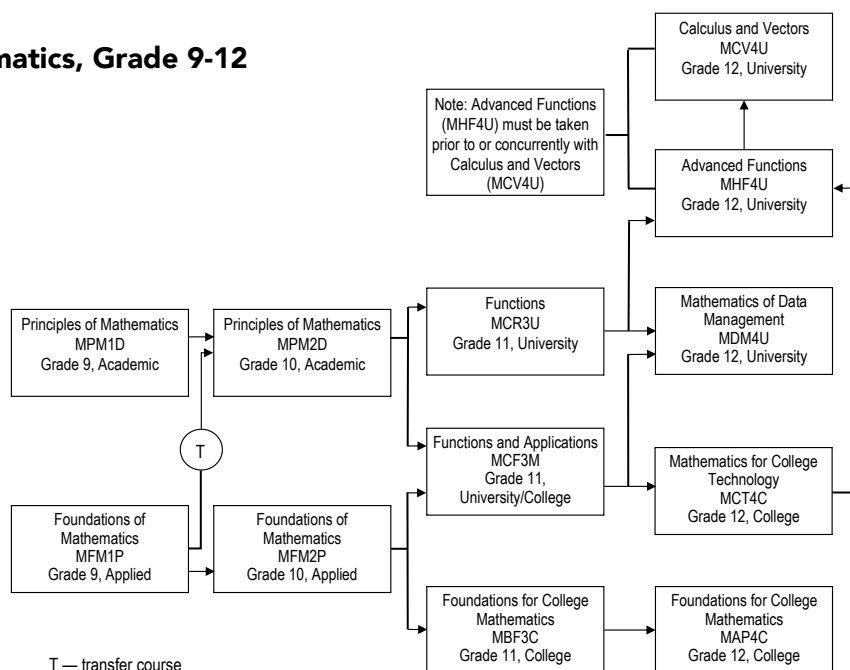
matics, Grade 9-12

Calculus and Vectors
MCV4U
Grade 12, University

Note: Advanced Functions (MHF4U) must be taken prior to or concurrently with Calculus and Vectors (MCV4U)

Advanced Functions
MHF4U
Grade 12, University

Principles of Mathematics
MPM1D
Grade 9, Academic

Principles of Mathematics
MPM2D
Grade 10, Academic

Functions
MCR3U
Grade 11, University

Mathematics of Data Management
MDM4U
Grade 12, University

T

Functions and Applications
MCF3M
Grade 11, University/College

Mathematics for College Technology
MCT4C
Grade 12, College

Foundations of Mathematics
MFM1P
Grade 9, Applied

Foundations of Mathematics
MFM2P
Grade 10, Applied

Foundations for College Mathematics
MBF3C
Grade 11, College

Foundations for College Mathematics
MAP4C
Grade 12, College

T — transfer course